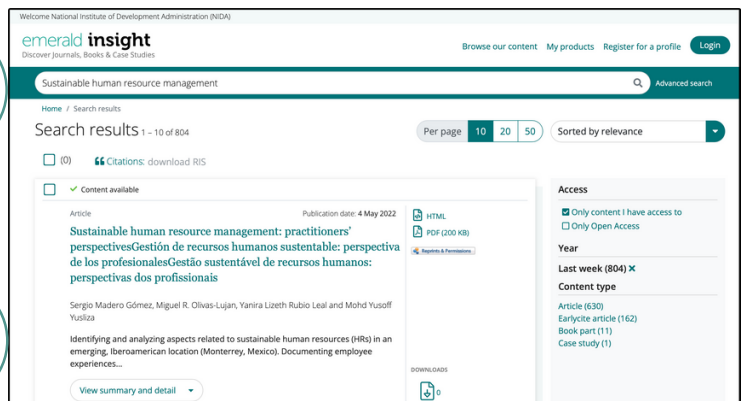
Welcome National Institute of Development Administration (NIDA)

emerald insight
Discover Journals, Books & Case Studies

Browse our content My products Register for a profile Login

Sustainable human resource management

Advanced search

Home / Search results

Search results 1 – 10 of 804

Per page 10 20 50

Sorted by relevance

(0) Citations: download RIS

Content available

Article

Publication date: 4 May 2022

Sustainable human resource management: practitioners' perspectivesGestión de recursos humanos sustentable: perspectiva de los profesionalesGestão sustentável de recursos humanos: perspectivas dos profissionais

HTML

PDF (200 KB)

Reprints & Permissions

Sergio Madero Gómez, Miguel R. Olivas-Lujan, Yanira Lizeth Rubio Leal and Mohd Yusoff Yusliza

Identifying and analyzing aspects related to sustainable human resources (HRs) in an emerging, Iberoamerican location (Monterrey, Mexico). Documenting employee experiences…

View summary and detail

DOWNLOADS

0

Access

Only content I have access to

Only Open Access

Year

Last week (804)

Content type

Article (630)

Earlycite article (162)

Book part (11)

Case study (1)